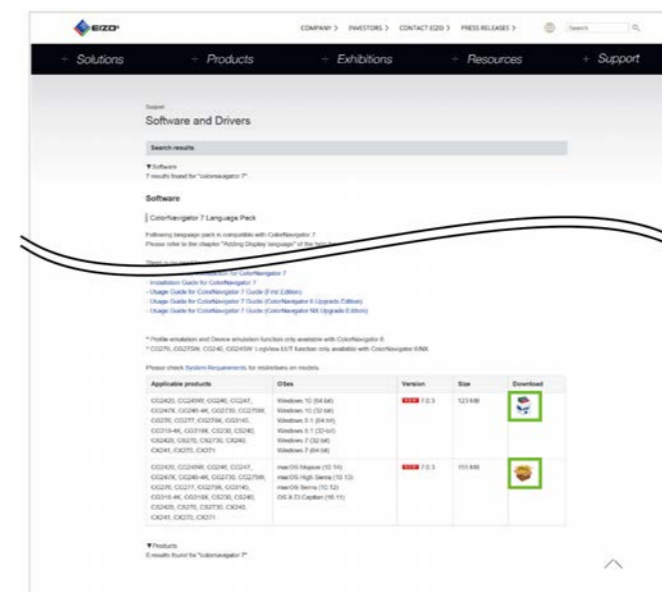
EIZO

COMPANY > INVESTORS > CONTACT EIZO > PRESS RELEASES > Search

Solutions Products Exhibitions Resources Support

Support

Software and Drivers

Search results

▼Software
7 results found for "colornavigator 7"

Software

ColorNavigator 7 Language Pack

Following language pack is compatible with ColorNavigator 7.
Please refer to the chapter "Adding Display language" of the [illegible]

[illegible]
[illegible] for ColorNavigator 7
- Installation Guide for ColorNavigator 7
- Usage Guide for ColorNavigator 7 Guide (First Edition)
- Usage Guide for ColorNavigator 7 Guide (ColorNavigator 6 Upgrade Edition)
- Usage Guide for ColorNavigator 7 Guide (ColorNavigator NX Upgrade Edition)

* Profile emulation and Device emulation function only available with ColorNavigator 6.
* CG279, CG279W, CG240, CG245W LogView 3.0/T function only available with ColorNavigator 6/NX.

Please check System Requirements for restrictions on models.

| Applicable products | OSes | Version | Size | Download |
|---|---|---|---|---|
| CG2420, CG245W, CG246, CG247, CG247X, CG248-4K, CG2730, CG275W, CG276, CG277, CG279X, CG318, CG318-4K, CG319X, CS230, CS240, CS2420, CS270, CS2730, CX240, CX241, CX270, CX271 | Windows 10 (64-bit) Windows 10 (32-bit) Windows 8.1 (64-bit) Windows 8.1 (32-bit) Windows 7 (32-bit) Windows 7 (64-bit) | NEW 7.0.3 | 123 MB | |
| CG2420, CG245W, CG246, CG247, CG247X, CG248-4K, CG2730, CG275W, CG276, CG277, CG279X, CG318, CG318-4K, CG319X, CS230, CS240, CS2420, CS270, CS2730, CX240, CX241, CX270, CX271 | macOS Mojave (10.14) macOS High Sierra (10.13) macOS Sierra (10.12) OS X El Capitan (10.11) | NEW 7.0.3 | 155 MB | |

▼Products
5 results found for "colornavigator 7"